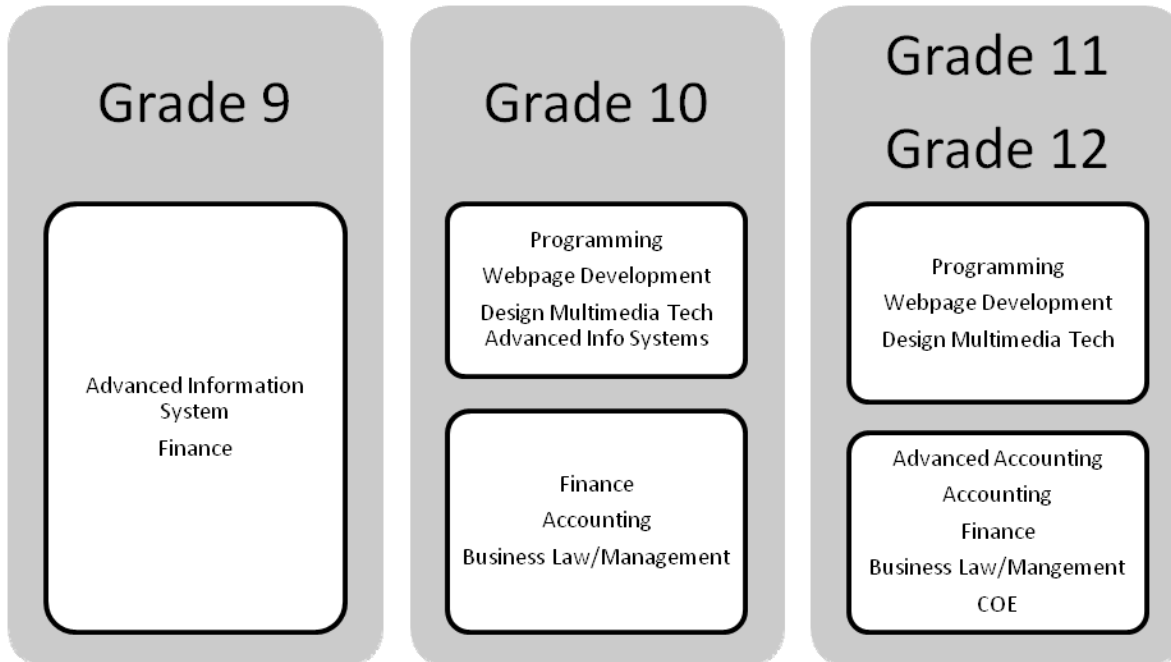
Grade 9

Advanced Information System
Finance

Grade 10

Programming
Webpage Development
Design Multimedia Tech
Advanced Info Systems

Finance
Accounting
Business Law/Management

Grade 11
Grade 12

Programming
Webpage Development
Design Multimedia Tech

Advanced Accounting
Accounting
Finance
Business Law/Mangement
COE